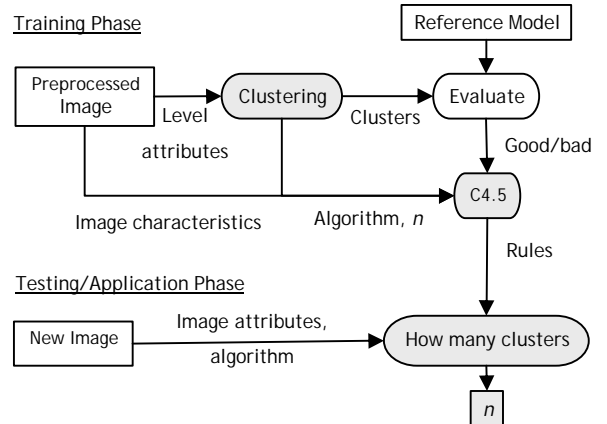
Training Phase

Reference Model

Preprocessed Image

Level attributes

Clustering

Clusters

Evaluate

Good/bad

C4.5

Image characteristics

Algorithm, *n*

Rules

Testing/Application Phase

New Image

Image attributes, algorithm

How many clusters

*n*